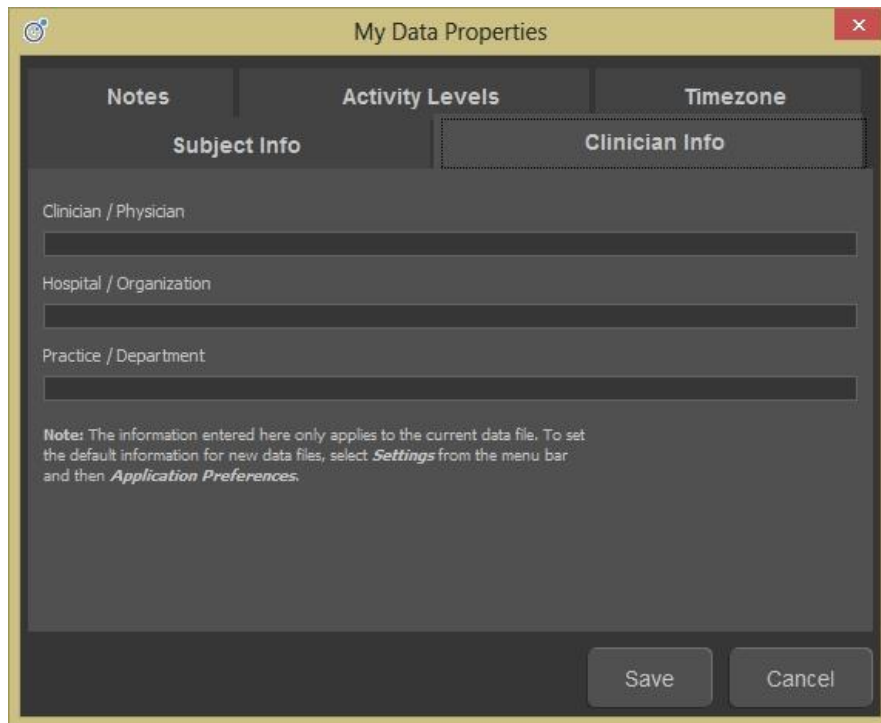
My Data Properties

Notes
Activity Levels
Timezone
Subject Info
Clinician Info

Clinician / Physician

Hospital / Organization

Practice / Department

**Note:** The information entered here only applies to the current data file. To set the default information for new data files, select ***Settings*** from the menu bar and then ***Application Preferences***.

Save
Cancel